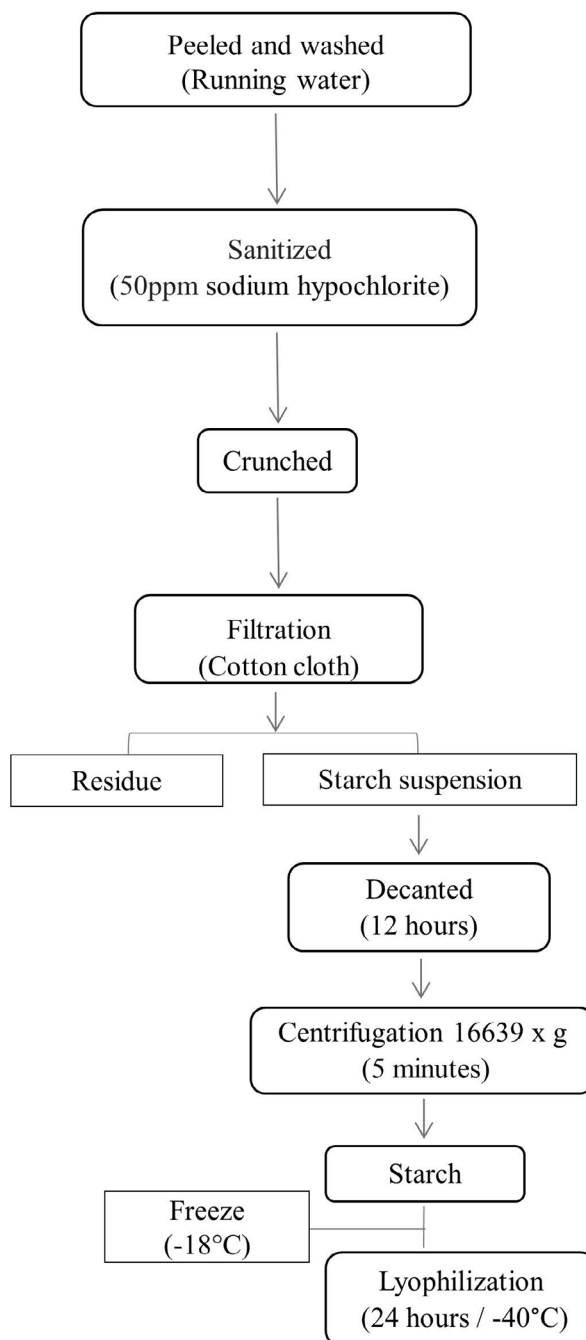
Peeled and washed
(Running water)

Sanitized
(50ppm sodium hypochlorite)

Crunched

Filtration
(Cotton cloth)

Residue

Starch suspension

Decanted
(12 hours)

Centrifugation 16639 x g
(5 minutes)

Starch

Freeze
(-18°C)

Lyophilization
(24 hours / -40°C)